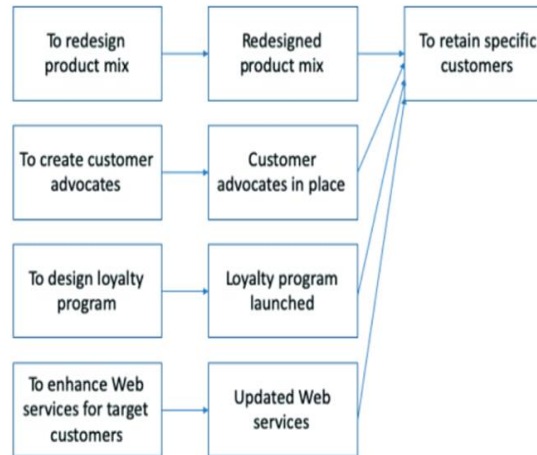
To redesign product mix

Redesigned product mix

To retain specific customers

To create customer advocates

Customer advocates in place

To design loyalty program

Loyalty program launched

To enhance Web services for target customers

Updated Web services